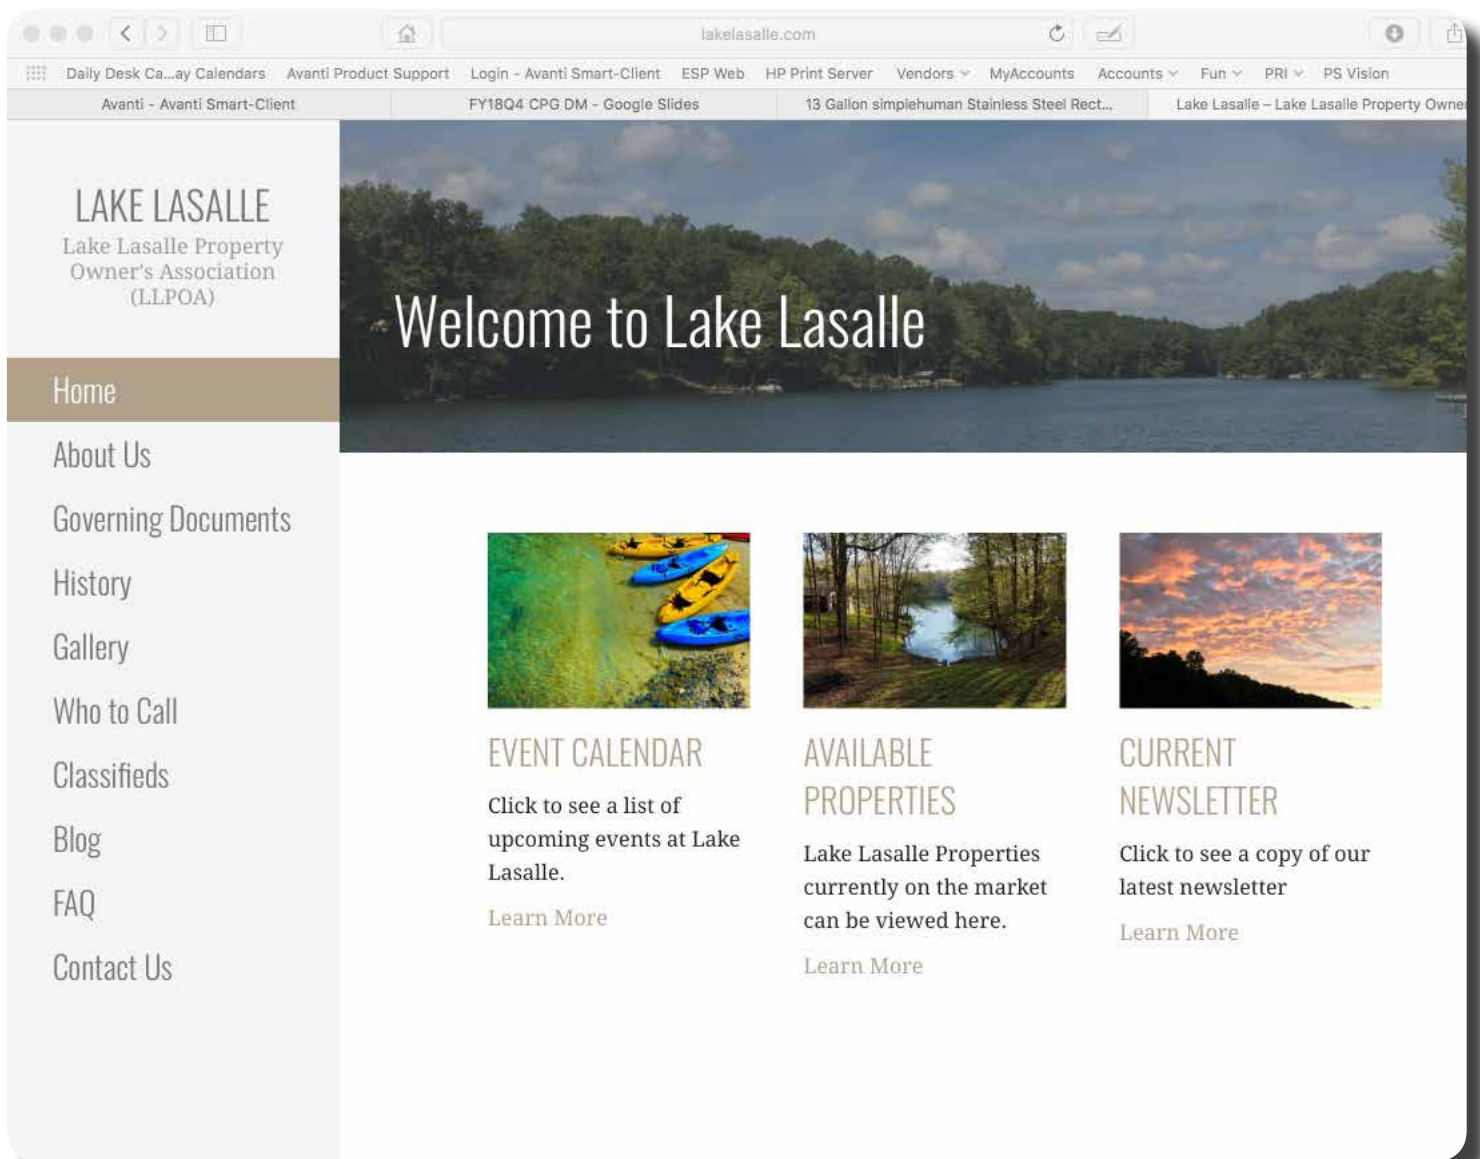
lakelasalle.com

Daily Desk Ca...ay Calendars Avanti Product Support Login - Avanti Smart-Client ESP Web HP Print Server Vendors MyAccounts Accounts Fun PRI PS Vision

Avanti - Avanti Smart-Client | FY18Q4 CPG DM - Google Slides | 13 Gallon simplehuman Stainless Steel Rect... | Lake Lasalle – Lake Lasalle Property Owne

LAKE LASALLE
Lake Lasalle Property Owner's Association (LLPOA)

Home
About Us
Governing Documents
History
Gallery
Who to Call
Classifieds
Blog
FAQ
Contact Us

Welcome to Lake Lasalle

EVENT CALENDAR
Click to see a list of upcoming events at Lake Lasalle.
Learn More

AVAILABLE PROPERTIES
Lake Lasalle Properties currently on the market can be viewed here.
Learn More

CURRENT NEWSLETTER
Click to see a copy of our latest newsletter
Learn More